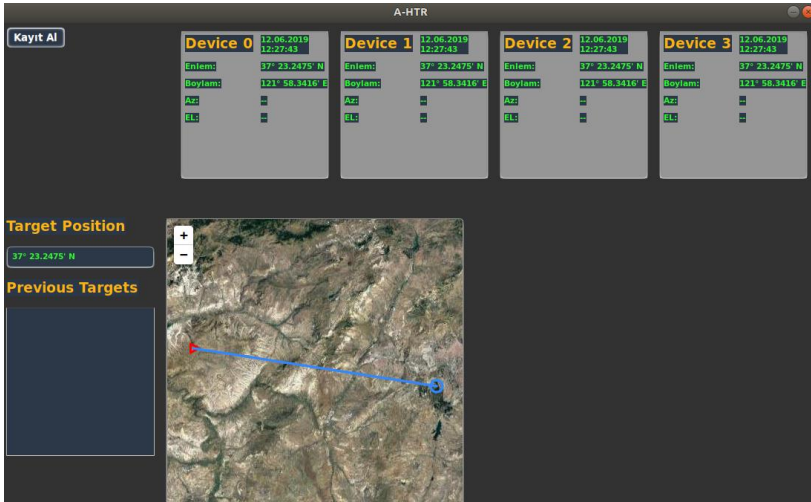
A-HTR

Kayıt Al

Device 0 12.06.2019 12:27:43
Enlem: 37° 23.2475' N
Boylam: 121° 58.3416' E
Az: –
EL: –

Device 1 12.06.2019 12:27:43
Enlem: 37° 23.2475' N
Boylam: 121° 58.3416' E
Az: –
EL: –

Device 2 12.06.2019 12:27:43
Enlem: 37° 23.2475' N
Boylam: 121° 58.3416' E
Az: –
EL: –

Device 3 12.06.2019 12:27:43
Enlem: 37° 23.2475' N
Boylam: 121° 58.3416' E
Az: –
EL: –

Target Position
37° 23.2475' N

Previous Targets

+
−